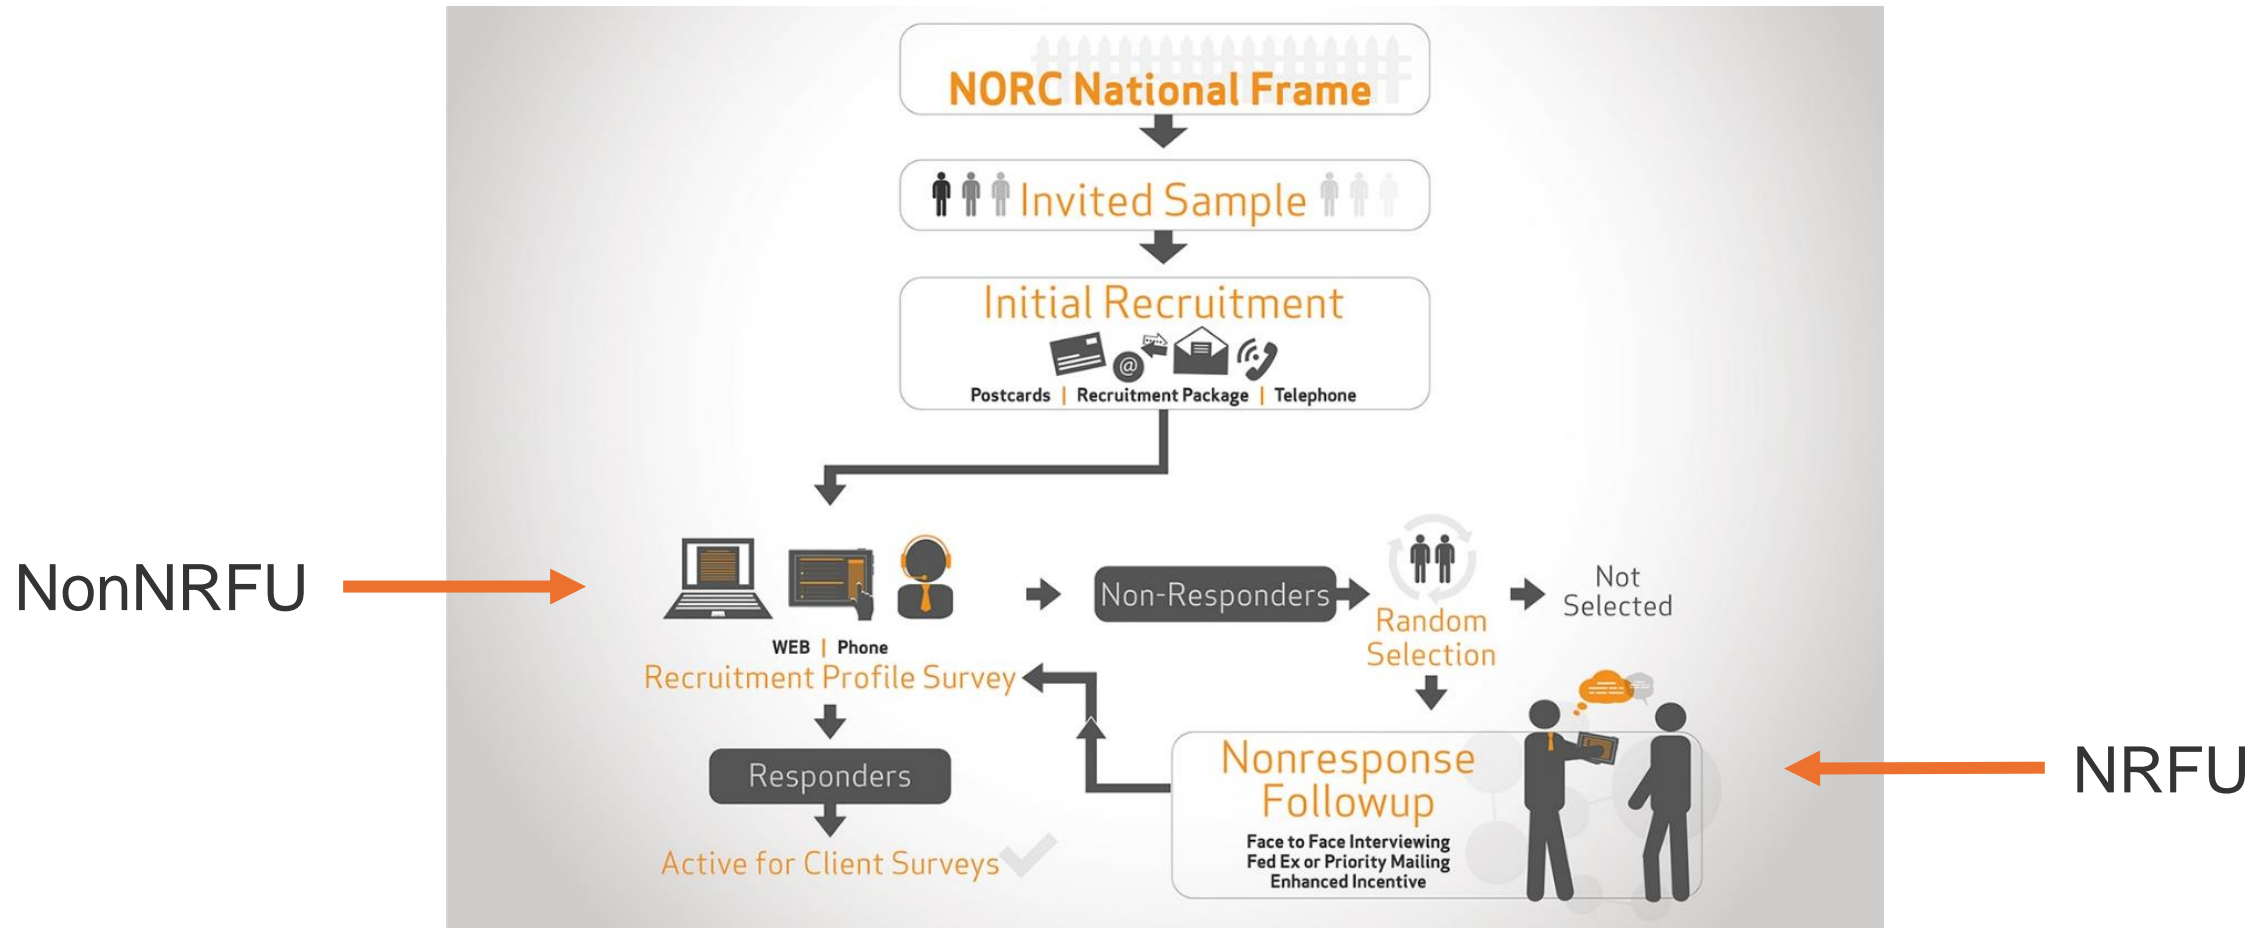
NORC National Frame

Invited Sample

Initial Recruitment

Postcards | Recruitment Package | Telephone

NonNRFU

WEB | Phone

Recruitment Profile Survey

Non-Responders

Random Selection

Not Selected

Responders

Active for Client Surveys

Nonresponse Followup

Face to Face Interviewing
Fed Ex or Priority Mailing
Enhanced Incentive

NRFU